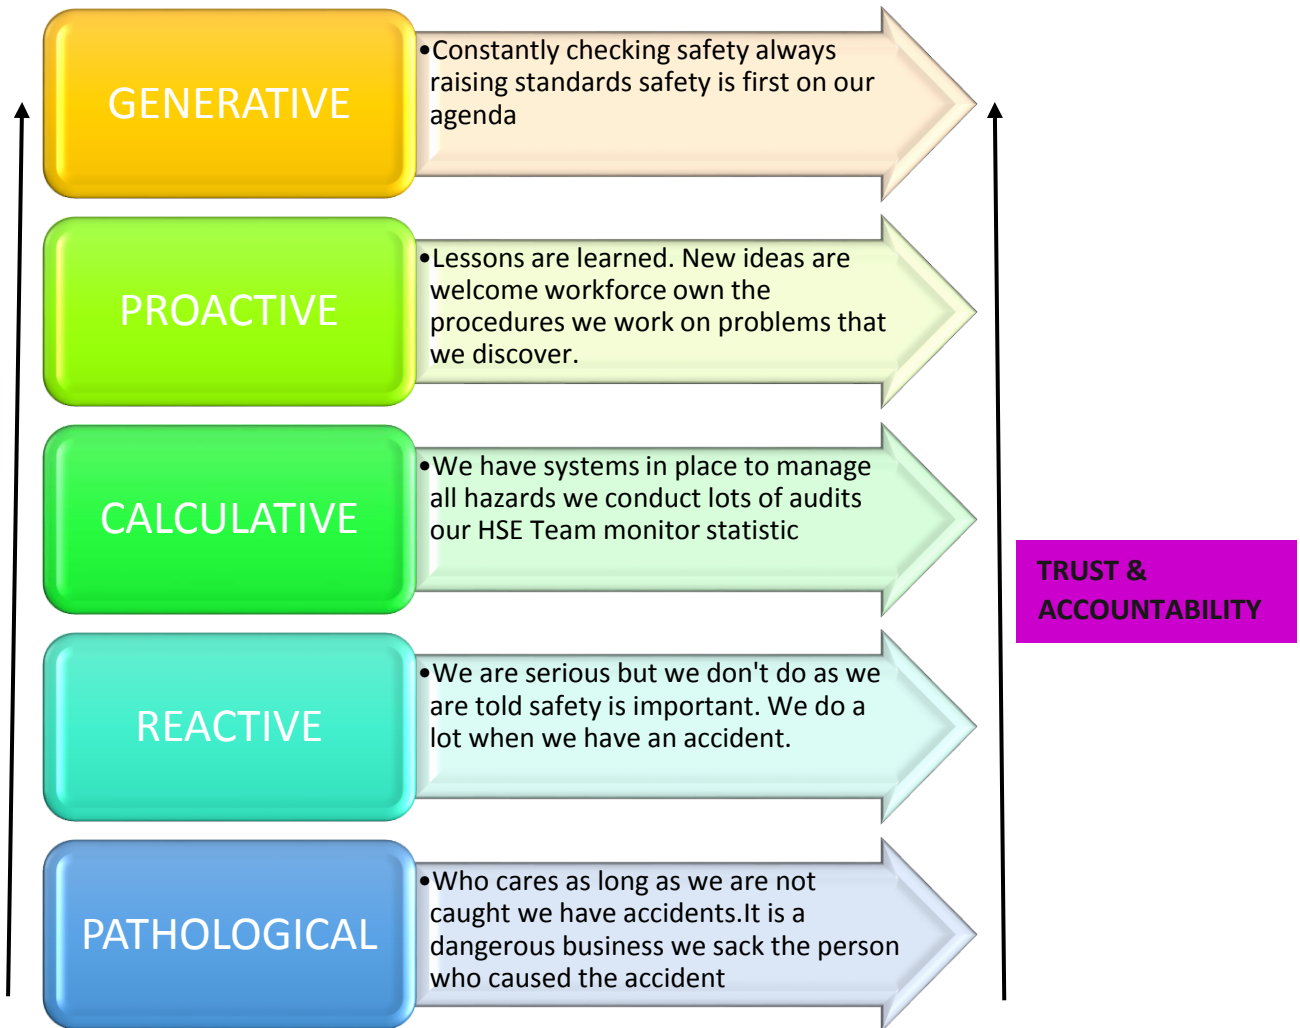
GENERATIVE

•Constantly checking safety always raising standards safety is first on our agenda

PROACTIVE

•Lessons are learned. New ideas are welcome workforce own the procedures we work on problems that we discover.

CALCULATIVE

•We have systems in place to manage all hazards we conduct lots of audits our HSE Team monitor statistic

REACTIVE

•We are serious but we don't do as we are told safety is important. We do a lot when we have an accident.

PATHOLOGICAL

•Who cares as long as we are not caught we have accidents.It is a dangerous business we sack the person who caused the accident

TRUST & ACCOUNTABILITY